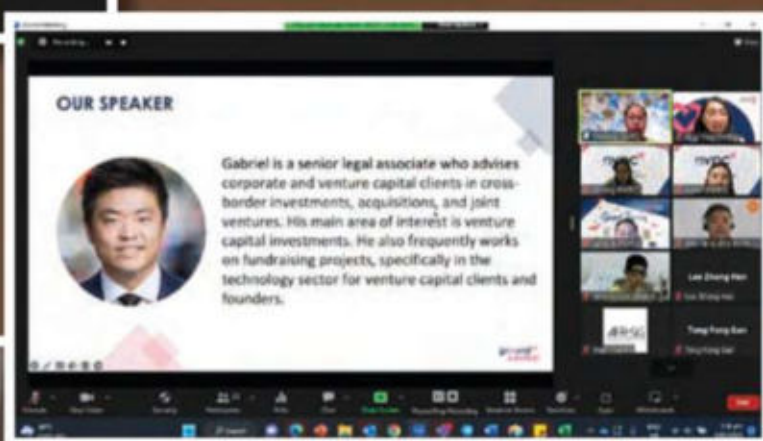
OUR SPEAKER

Gabriel is a senior legal associate who advises corporate and venture capital clients in cross-border investments, acquisitions, and joint ventures. His main area of interest is venture capital investments. He also frequently works on fundraising projects, specifically in the technology sector for venture capital clients and founders.

Recording...

Lee Zhang Han

Tang Fang Gan

End